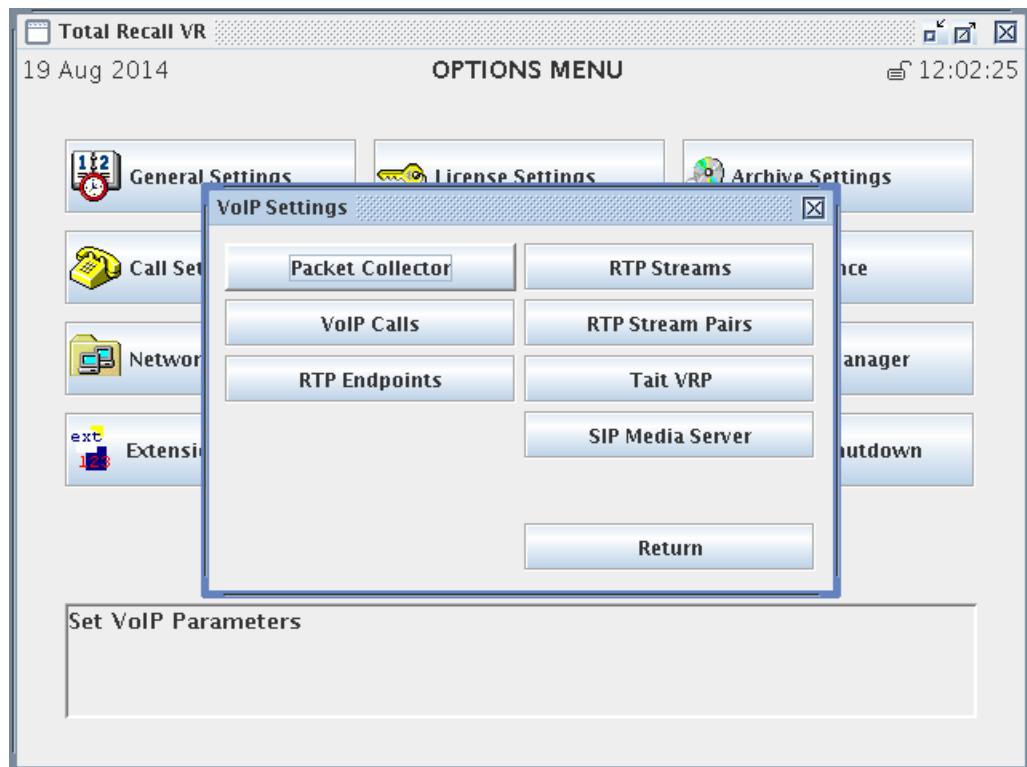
Total Recall VR

19 Aug 2014

OPTIONS MENU

12:02:25

General Settings

License Settings

Archive Settings

Call Set

nce

Networ

anager

ext 123

Extensi

utdown

VoIP Settings

Packet Collector

RTP Streams

VoIP Calls

RTP Stream Pairs

RTP Endpoints

Tait VRP

SIP Media Server

Return

Set VoIP Parameters